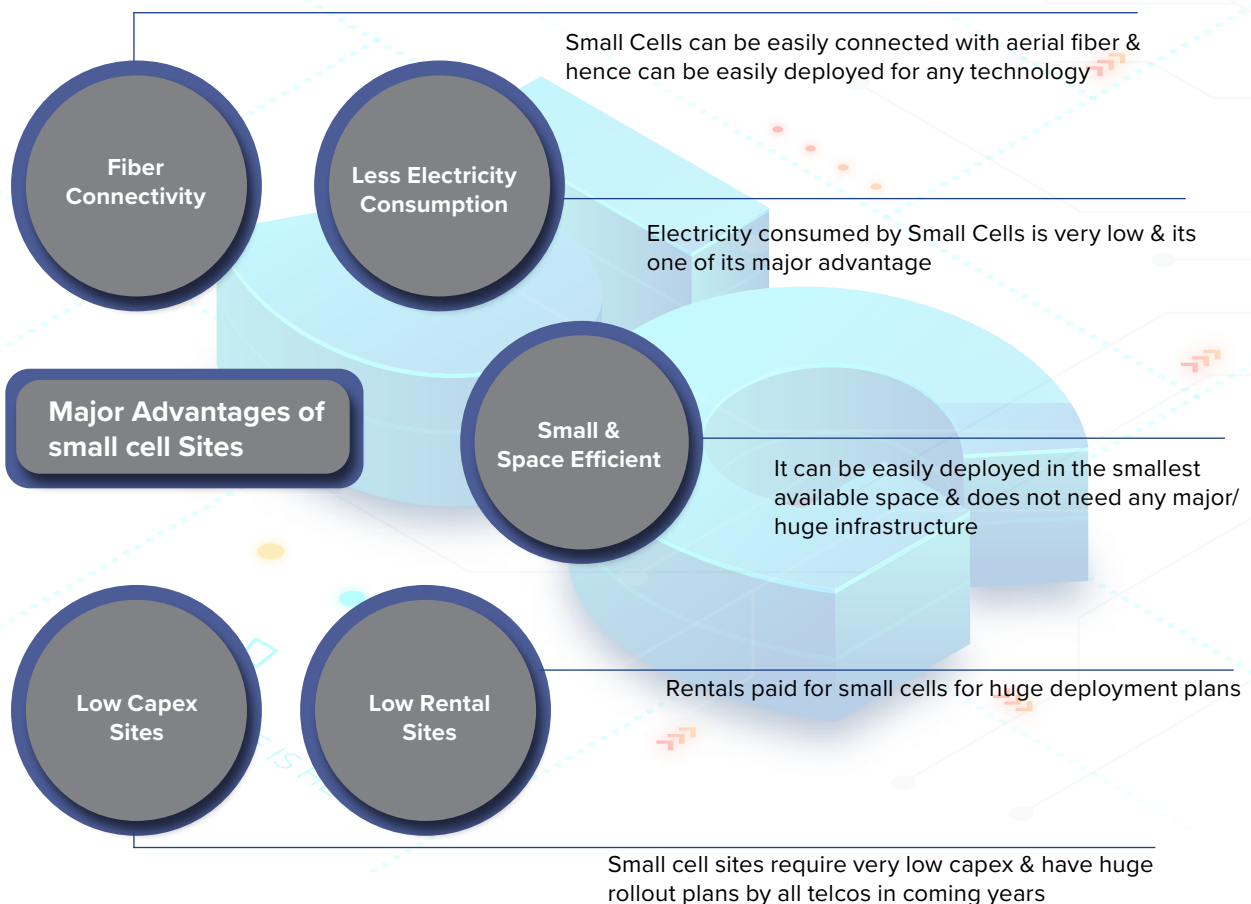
Small Cells can be easily connected with aerial fiber & hence can be easily deployed for any technology

Fiber Connectivity

Less Electricity Consumption

Electricity consumed by Small Cells is very low & its one of its major advantage

Major Advantages of small cell Sites

Small & Space Efficient

It can be easily deployed in the smallest available space & does not need any major/ huge infrastructure

Low Capex Sites

Low Rental Sites

Rentals paid for small cells for huge deployment plans

Small cell sites require very low capex & have huge rollout plans by all telcos in coming years